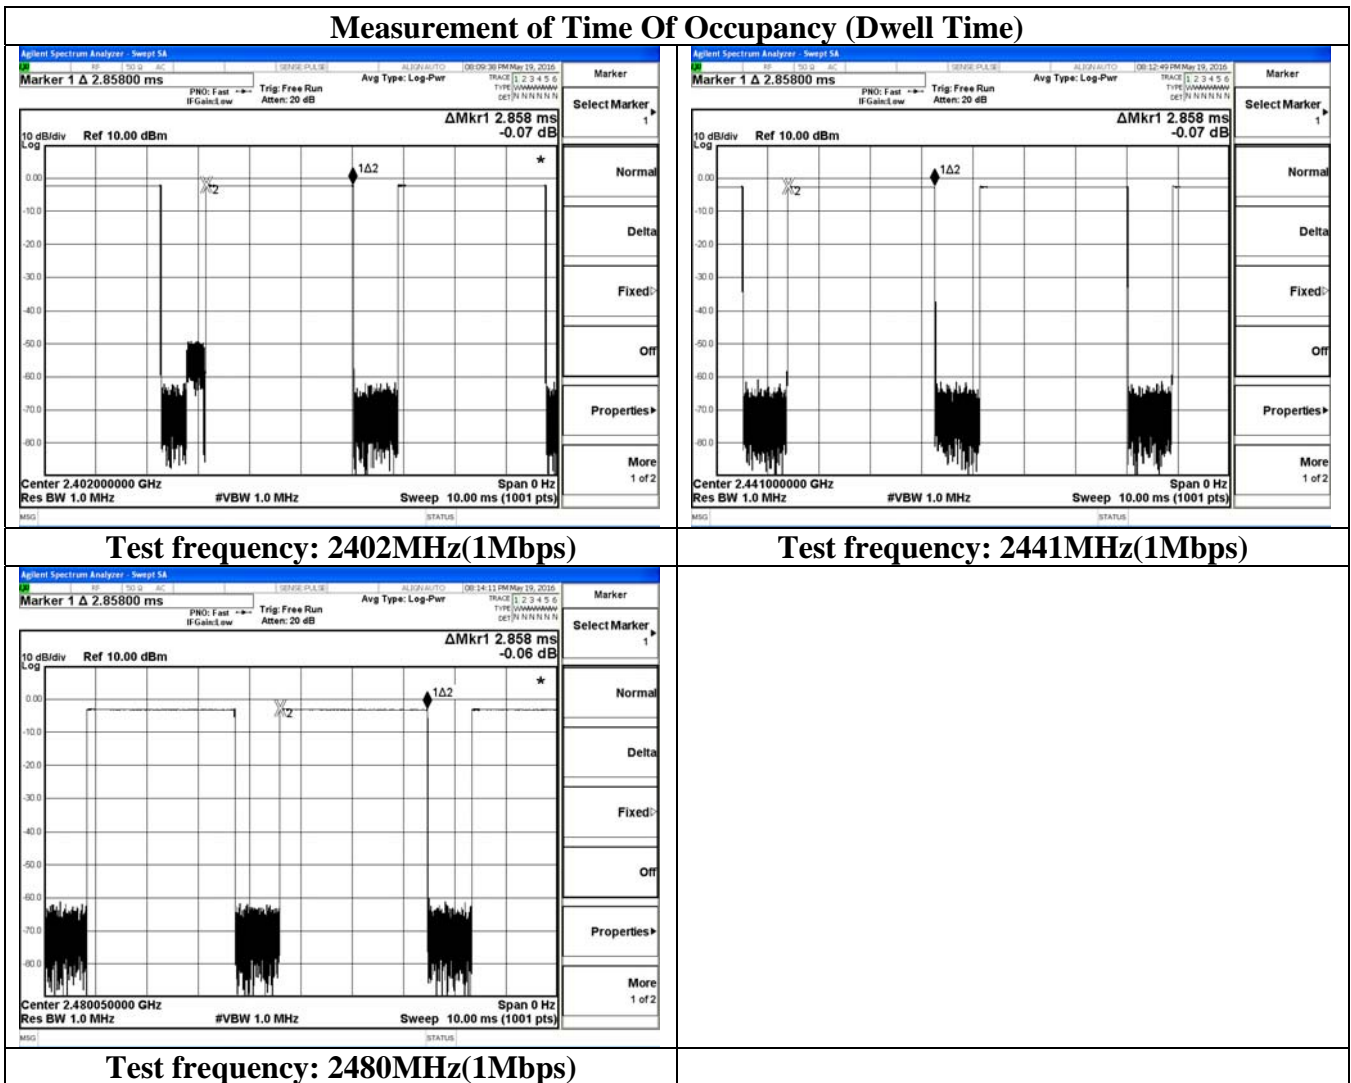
Measurement of Time Of Occupancy (Dwell Time)

Agilent Spectrum Analyzer - Swept SA
RF 50 Ω AC SENSE:PULSE ALIGN AUTO 08:09:38 PM May 19, 2016
Marker 1 Δ 2.85800 ms
PNO: Fast IFGain:Low
Trig: Free Run
Atten: 20 dB
Avg Type: Log-Pwr
TRACE 1 2 3 4 5 6
TYPE WWWWWW
DET N N N N N N
Marker
Select Marker 1
ΔMkr1 2.858 ms
-0.07 dB
10 dB/div Ref 10.00 dBm
Log
0.00
-10.0
-20.0
-30.0
-40.0
-50.0
-60.0
-70.0
-80.0
1Δ2
X2
*
Normal
Delta
Fixed
Off
Properties
More 1 of 2
Center 2.402000000 GHz
Res BW 1.0 MHz
#VBW 1.0 MHz
Span 0 Hz
Sweep 10.00 ms (1001 pts)
MSG
STATUS

Test frequency: 2402MHz(1Mbps)

Agilent Spectrum Analyzer - Swept SA
RF 50 Ω AC SENSE:PULSE ALIGN AUTO 08:12:49 PM May 19, 2016
Marker 1 Δ 2.85800 ms
PNO: Fast IFGain:Low
Trig: Free Run
Atten: 20 dB
Avg Type: Log-Pwr
TRACE 1 2 3 4 5 6
TYPE WWWWWW
DET N N N N N N
Marker
Select Marker 1
ΔMkr1 2.858 ms
-0.07 dB
10 dB/div Ref 10.00 dBm
Log
0.00
-10.0
-20.0
-30.0
-40.0
-50.0
-60.0
-70.0
-80.0
1Δ2
X2
Normal
Delta
Fixed
Off
Properties
More 1 of 2
Center 2.441000000 GHz
Res BW 1.0 MHz
#VBW 1.0 MHz
Span 0 Hz
Sweep 10.00 ms (1001 pts)
MSG
STATUS

Test frequency: 2441MHz(1Mbps)

Agilent Spectrum Analyzer - Swept SA
RF 50 Ω AC SENSE:PULSE ALIGN AUTO 08:14:11 PM May 19, 2016
Marker 1 Δ 2.85800 ms
PNO: Fast IFGain:Low
Trig: Free Run
Atten: 20 dB
Avg Type: Log-Pwr
TRACE 1 2 3 4 5 6
TYPE WWWWWW
DET N N N N N N
Marker
Select Marker 1
ΔMkr1 2.858 ms
-0.06 dB
10 dB/div Ref 10.00 dBm
Log
0.00
-10.0
-20.0
-30.0
-40.0
-50.0
-60.0
-70.0
-80.0
1Δ2
X2
*
Normal
Delta
Fixed
Off
Properties
More 1 of 2
Center 2.480050000 GHz
Res BW 1.0 MHz
#VBW 1.0 MHz
Span 0 Hz
Sweep 10.00 ms (1001 pts)
MSG
STATUS

Test frequency: 2480MHz(1Mbps)